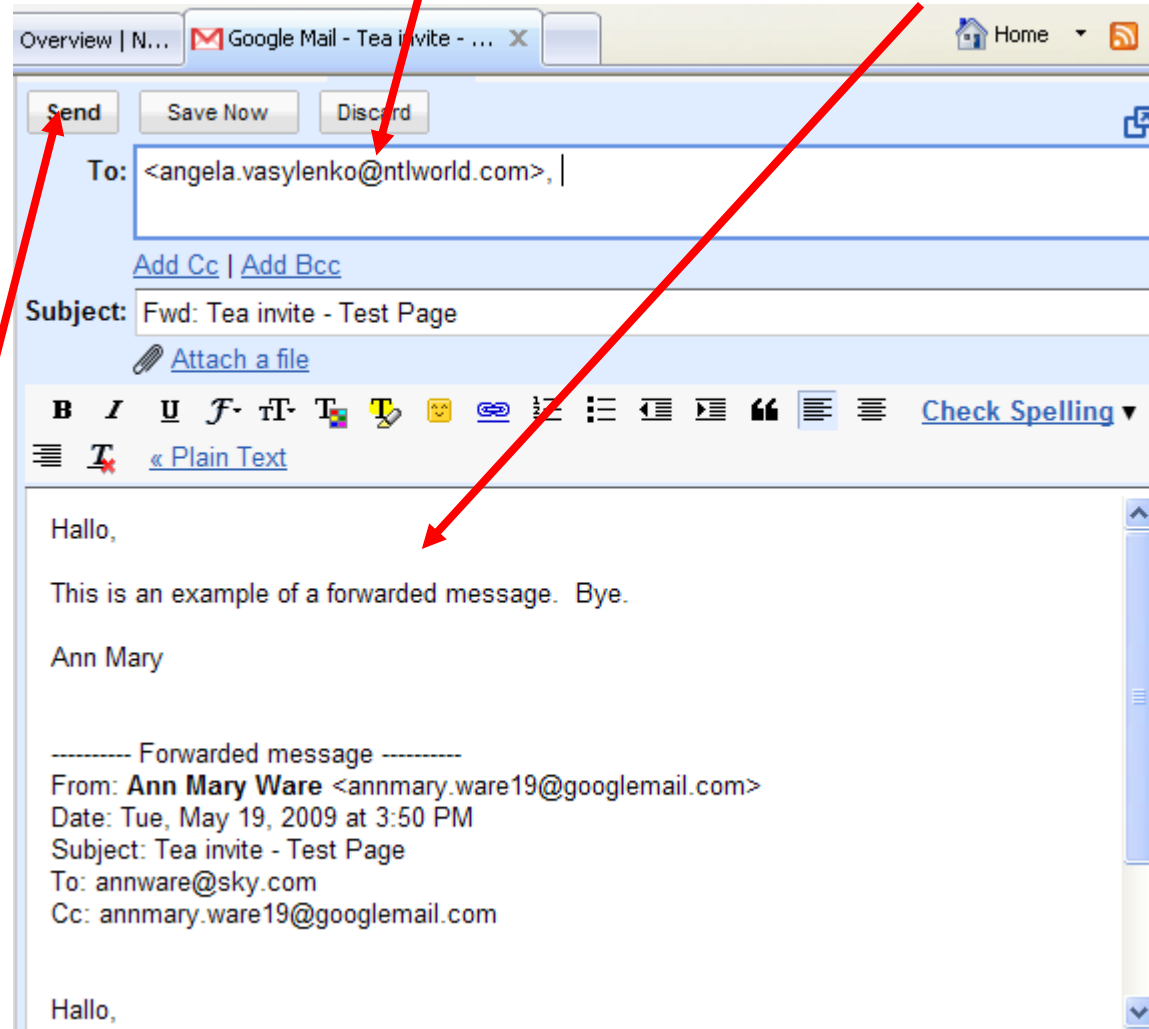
Overview | N... Google Mail - Tea invite - ... X

Home

Send Save Now Discard

To: <angela.vasylenko@ntlworld.com>,

Add Cc | Add Bcc

Subject: Fwd: Tea invite - Test Page

Attach a file

B I U Check Spelling ▾

« Plain Text

Hallo,

This is an example of a forwarded message. Bye.

Ann Mary

---------- Forwarded message ----------
From: **Ann Mary Ware** <annmary.ware19@googlemail.com>
Date: Tue, May 19, 2009 at 3:50 PM
Subject: Tea invite - Test Page
To: annware@sky.com
Cc: annmary.ware19@googlemail.com

Hallo,